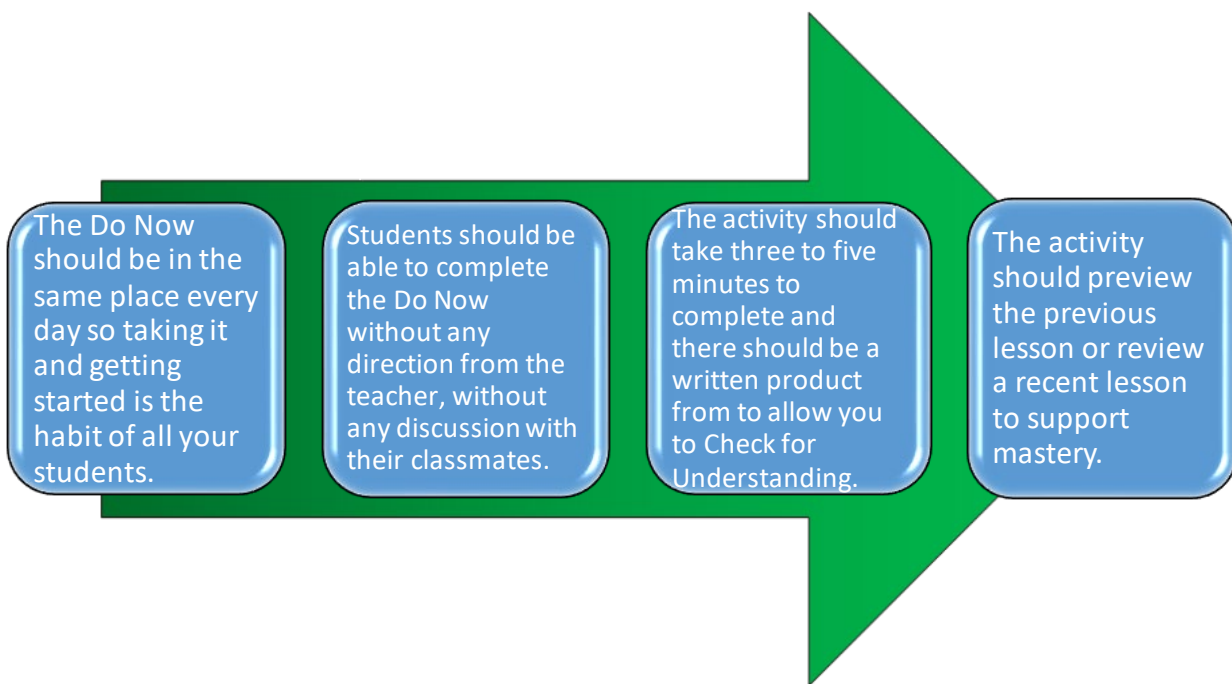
The Do Now should be in the same place every day so taking it and getting started is the habit of all your students.

Students should be able to complete the Do Now without any direction from the teacher, without any discussion with their classmates.

The activity should take three to five minutes to complete and there should be a written product from to allow you to Check for Understanding.

The activity should preview the previous lesson or review a recent lesson to support mastery.